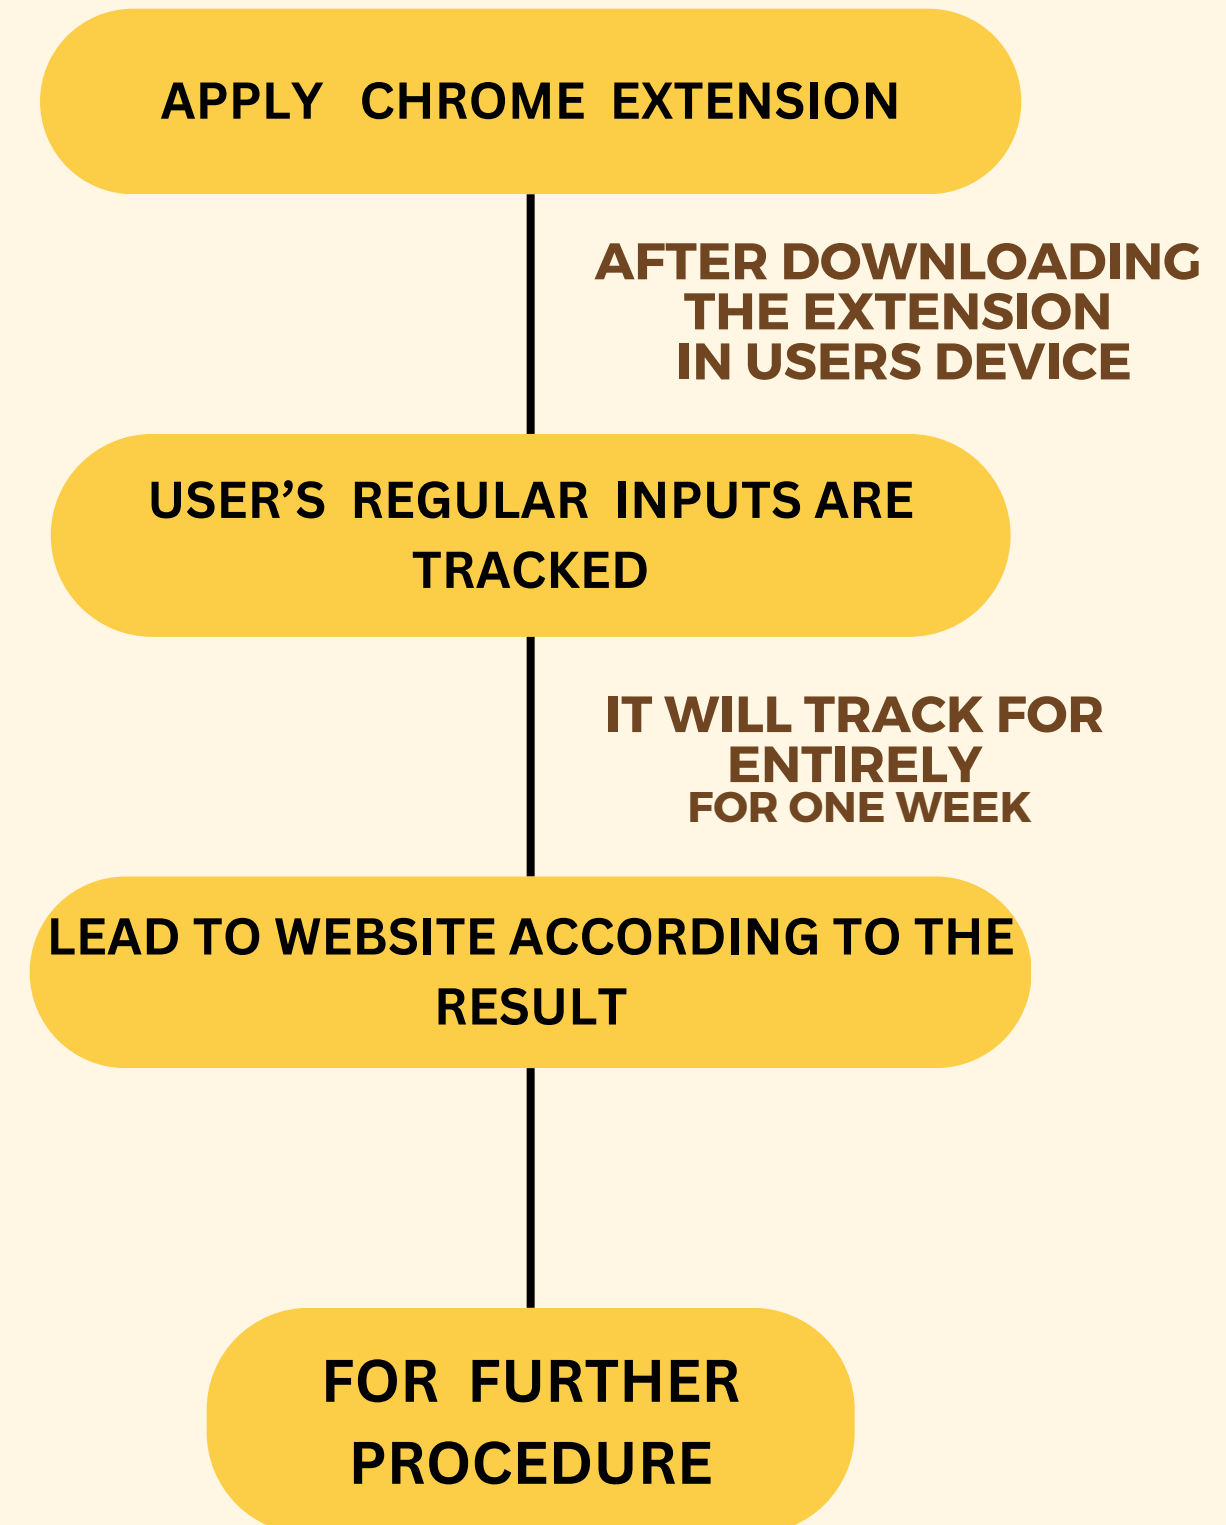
APPLY CHROME EXTENSION

AFTER DOWNLOADING THE EXTENSION IN USERS DEVICE

USER’S REGULAR INPUTS ARE TRACKED

IT WILL TRACK FOR ENTIRELY FOR ONE WEEK

LEAD TO WEBSITE ACCORDING TO THE RESULT

FOR FURTHER PROCEDURE